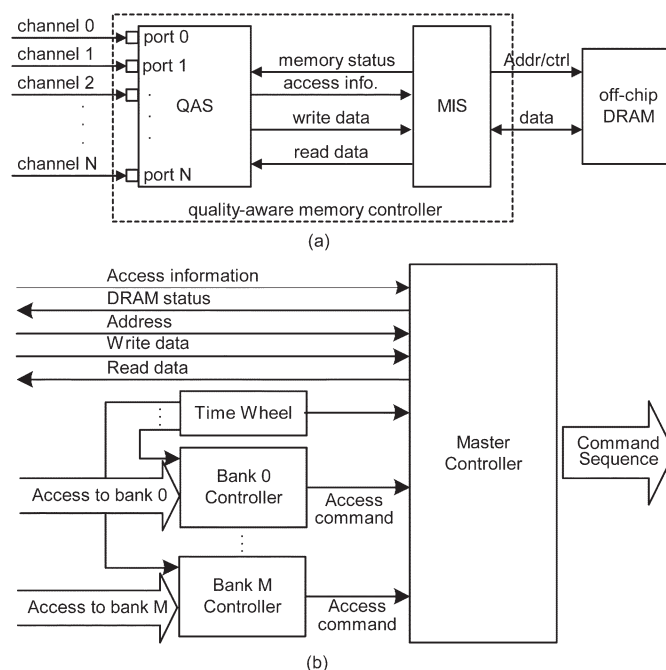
channel 0
channel 1
channel 2
.
.
.
channel N
port 0
port 1
.
.
.
port N
QAS
memory status
access info.
write data
read data
MIS
Addr/ctrl
data
off-chip DRAM
quality-aware memory controller
(a)

Access information
DRAM status
Address
Write data
Read data
Time Wheel
Bank 0 Controller
Access to bank 0
Access command
Bank M Controller
Access to bank M
Access command
Master Controller
Command Sequence
(b)